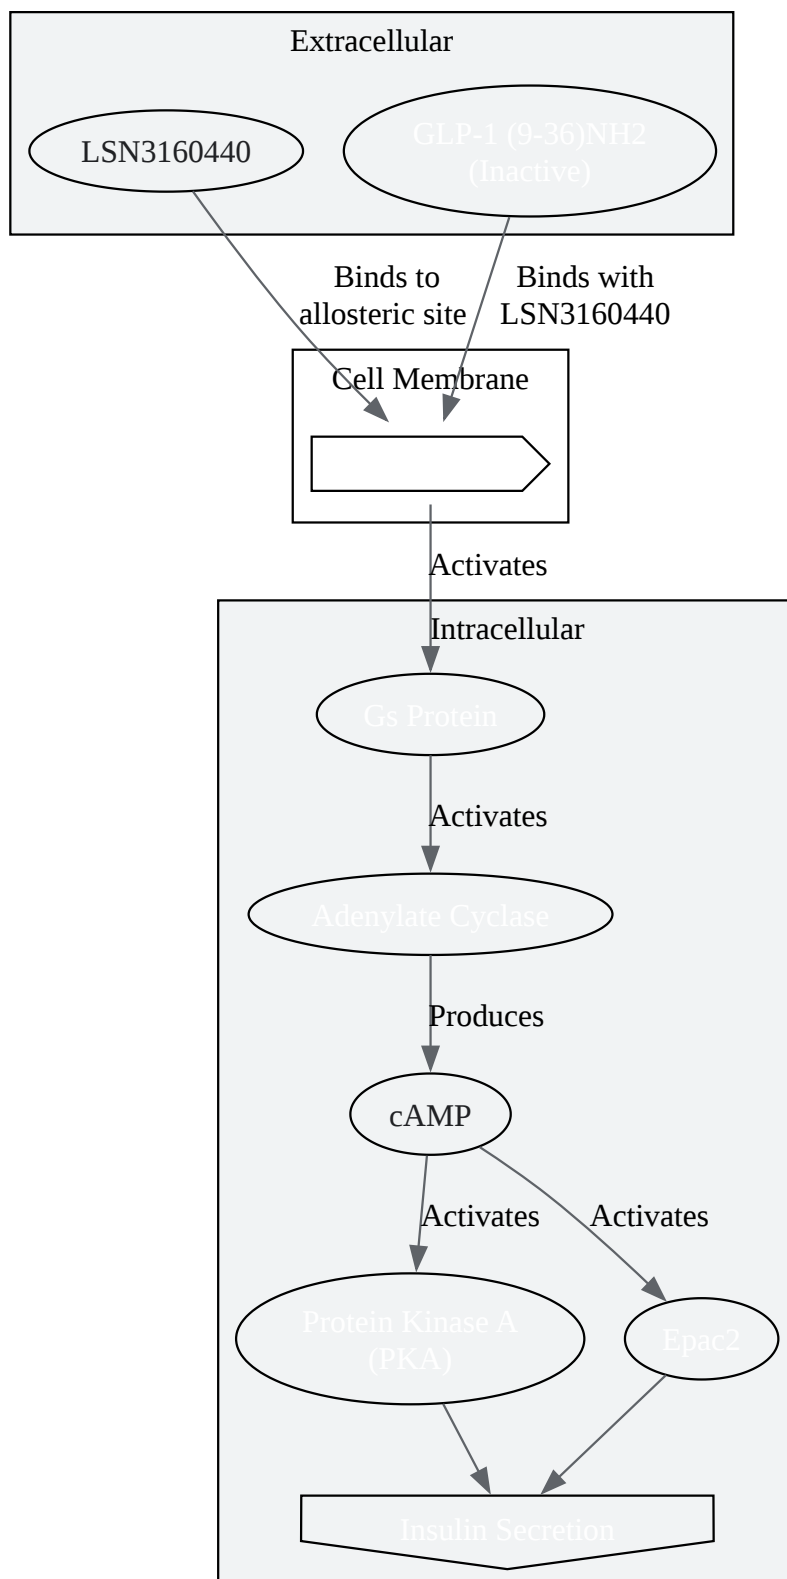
Extracellular

LSN3160440

GLP-1 (9-36)NH2 (Inactive)

Binds to allosteric site

Binds with LSN3160440

Cell Membrane

Activates

Intracellular

Gs Protein

Activates

Adenylate Cyclase

Produces

cAMP

Activates

Activates

Protein Kinase A (PKA)

Epac2

Insulin Secretion